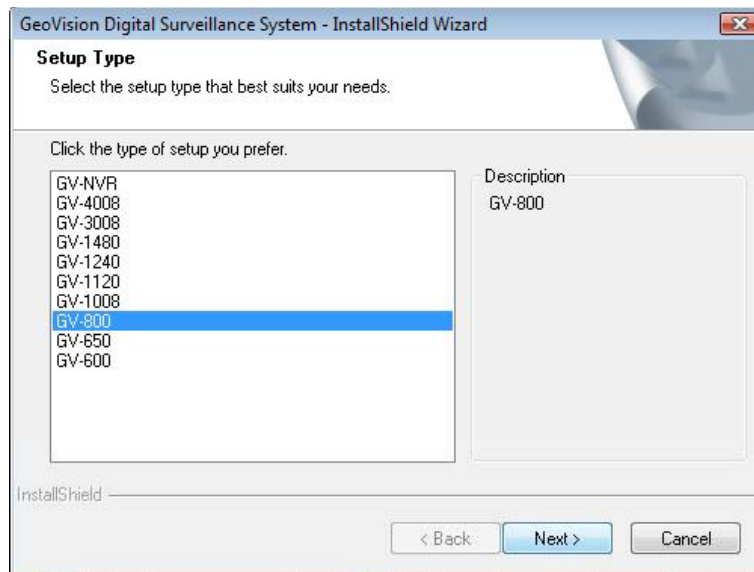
GeoVision Digital Surveillance System - InstallShield Wizard

Setup Type

Select the setup type that best suits your needs.

Click the type of setup you prefer.

GV-NVR
GV-4008
GV-3008
GV-1480
GV-1240
GV-1120
GV-1008
GV-800
GV-650
GV-600

Description

GV-800

InstallShield

< Back

Next >

Cancel